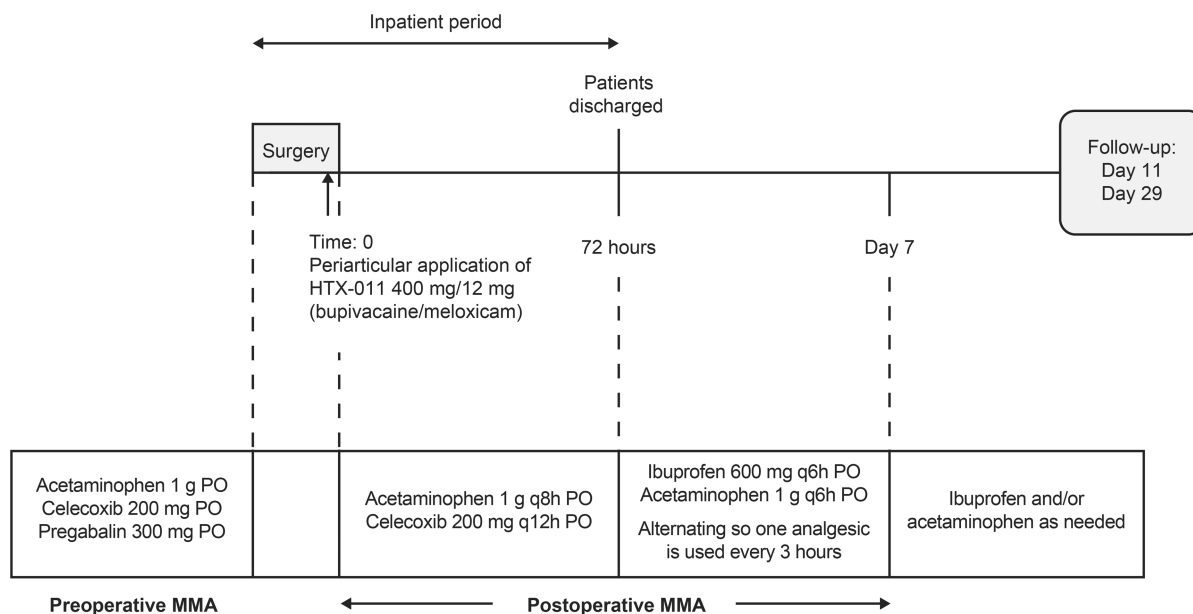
Inpatient period

Patients discharged

Surgery

Follow-up:
Day 11
Day 29

Time: 0
Periarticular application of HTX-011 400 mg/12 mg (bupivacaine/meloxicam)

72 hours

Day 7

| Acetaminophen 1 g PO<br>Celecoxib 200 mg PO<br>Pregabalin 300 mg PO | | Acetaminophen 1 g q8h PO<br>Celecoxib 200 mg q12h PO | Ibuprofen 600 mg q6h PO<br>Acetaminophen 1 g q6h PO<br>Alternating so one analgesic is used every 3 hours | Ibuprofen and/or acetaminophen as needed |
|---|---|---|---|---|

Preoperative MMA

Postoperative MMA